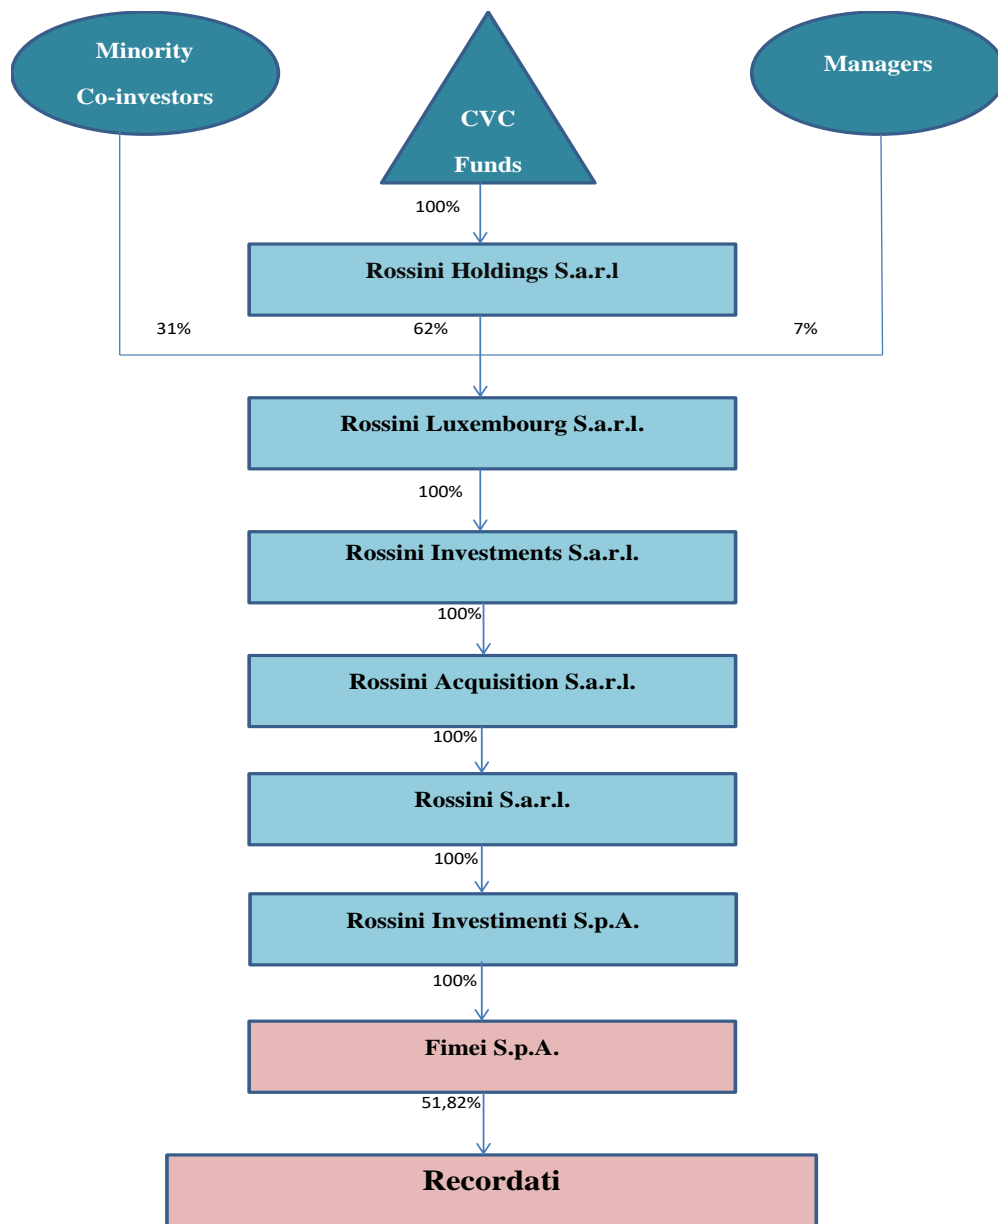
Minority Co-investors

CVC Funds

Managers

100%

Rossini Holdings S.a.r.l

31%

62%

7%

Rossini Luxembourg S.a.r.l.

100%

Rossini Investments S.a.r.l.

100%

Rossini Acquisition S.a.r.l.

100%

Rossini S.a.r.l.

100%

Rossini Investimenti S.p.A.

100%

Fimei S.p.A.

51,82%

Recordati